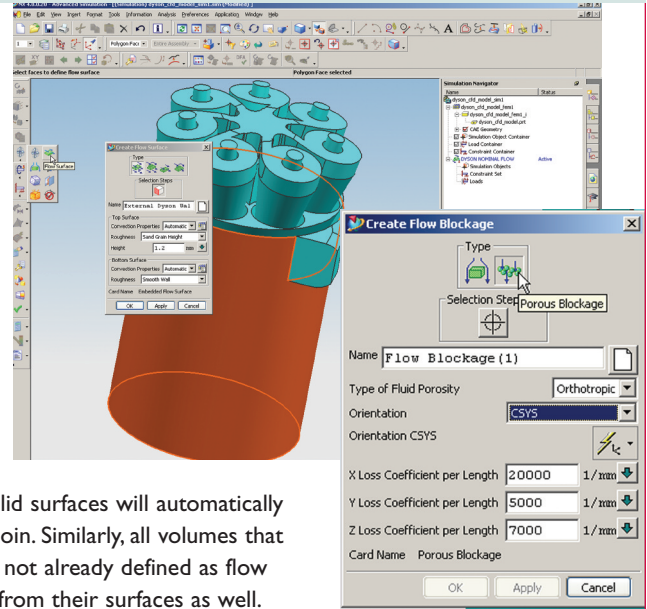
NX 4.0.1.0 - Advanced Simulation - [Simulation] dyson_cfd_model_sim1.sim (Modified)

File Edit View Insert Format Tools Information Analysis Preferences Application Window Help

Polygon Face

Entire Assembly

Select faces to define flow surface

Polygon Face selected

Flow Surface

Create Flow Surface

Type

Selection Steps

Name External Dyson Wal

Top Surface

Convection Properties Automatic

Roughness Sand Grain Height

Height 1.2 mm

Bottom Surface

Convection Properties Automatic

Roughness Smooth Wall

Card Name Embedded Flow Surface

OK Apply Cancel

Simulation Navigator

Name Status

dyson_cfd_model_sim1

dyson_cfd_model_fem1

dyson_cfd_model_fem1_i

dyson_cfd_model.prt

CAE Geometry

Simulation Object Container

Load Container

Constraint Container

DYSON NOMINAL FLOW Active

Simulation Objects

Constraint Set

Loads

Create Flow Blockage

Type

Porous Blockage

Selection Steps

Name Flow Blockage(1)

Type of Fluid Porosity Orthotropic

Orientation CSYS

Orientation CSYS

X Loss Coefficient per Length 20000 1/mm

Y Loss Coefficient per Length 5000 1/mm

Z Loss Coefficient per Length 7000 1/mm

Card Name Porous Blockage

OK Apply Cancel

lid surfaces will automatically oin. Similarly, all volumes that not already defined as flow from their surfaces as well.